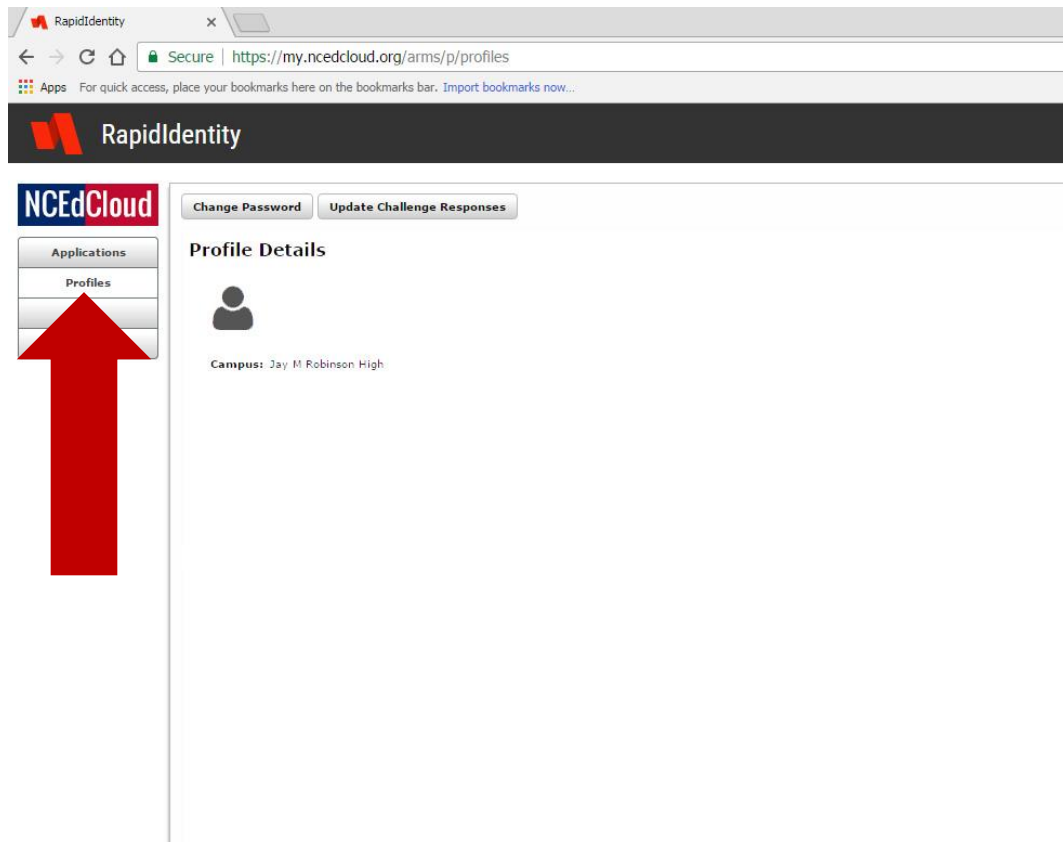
RapidIdentity ×

Secure | https://my.ncedcloud.org/arms/p/profiles

Apps For quick access, place your bookmarks here on the bookmarks bar. Import bookmarks now...

RapidIdentity

NCEdCloud

Applications

Profiles

Change Password

Update Challenge Responses

Profile Details

Campus: Jay M Robinson High